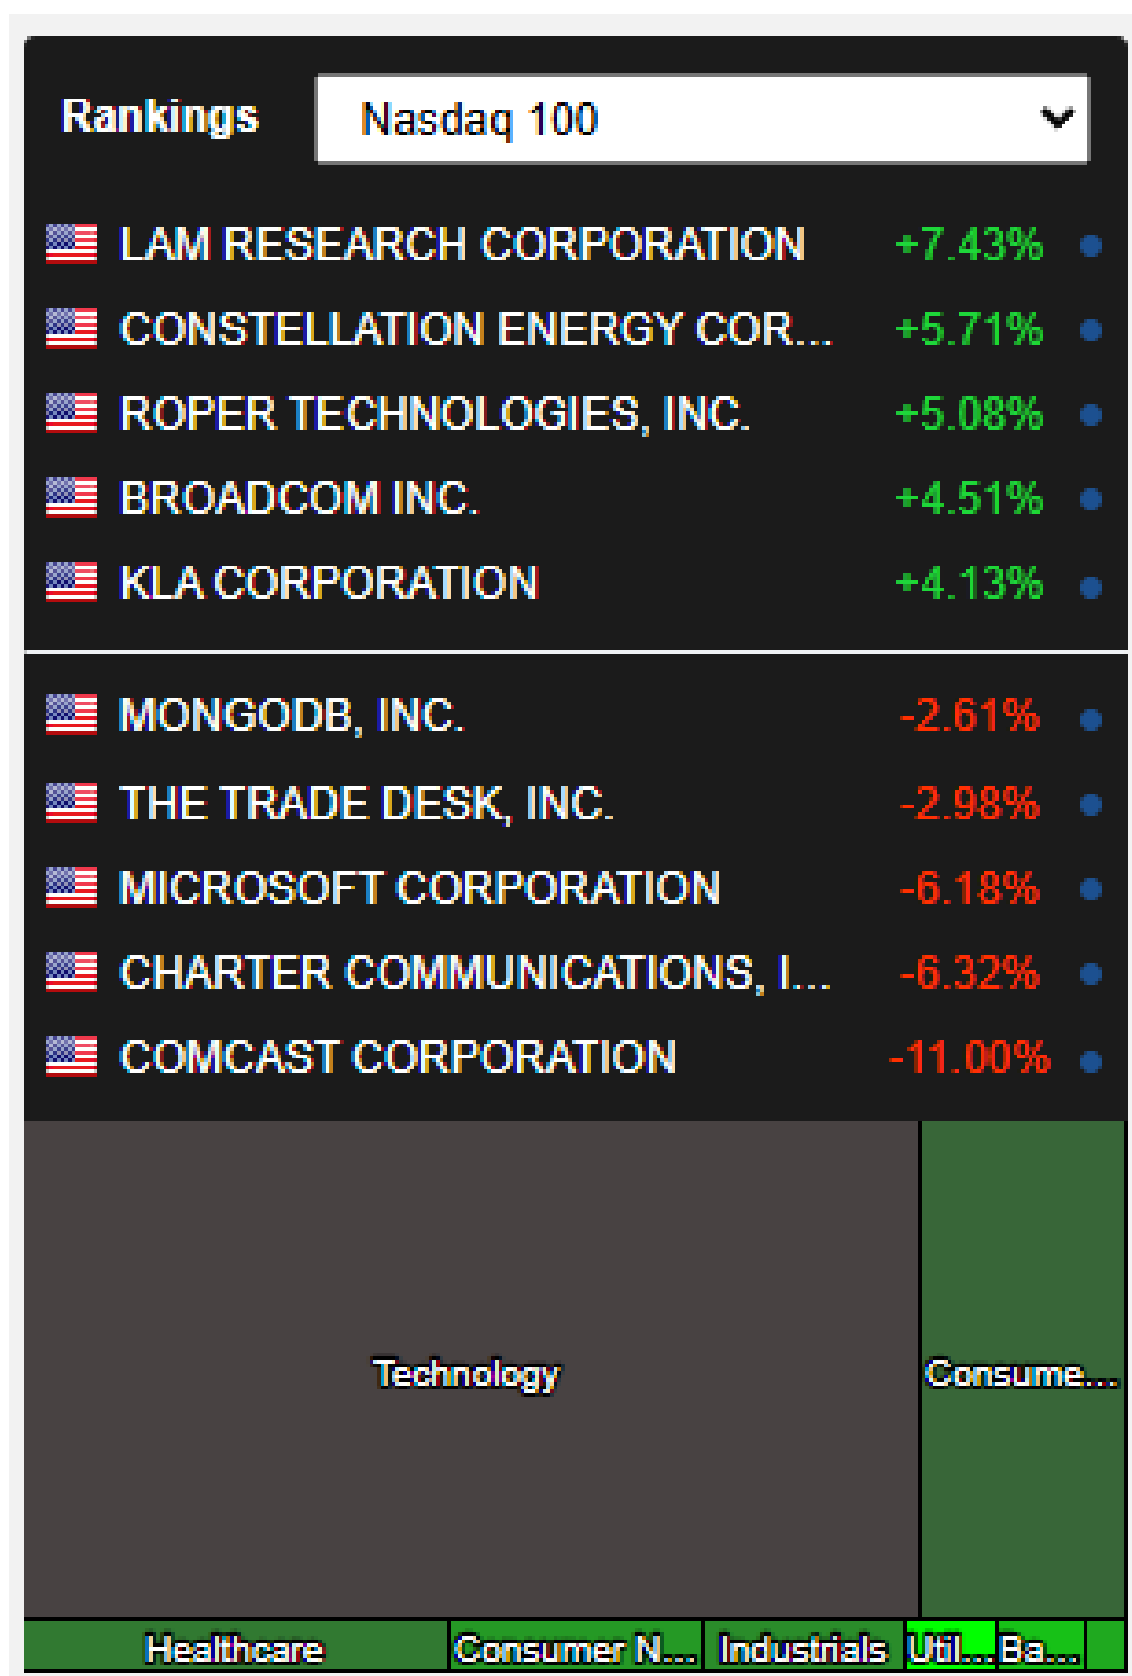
Rankings Nasdaq 100

| | |
|---|---|
| LAM RESEARCH CORPORATION | +7.43% |
| CONSTELLATION ENERGY COR... | +5.71% |
| ROPER TECHNOLOGIES, INC. | +5.08% |
| BROADCOM INC. | +4.51% |
| KLA CORPORATION | +4.13% |
| MONGODB, INC. | -2.61% |
| THE TRADE DESK, INC. | -2.98% |
| MICROSOFT CORPORATION | -6.18% |
| CHARTER COMMUNICATIONS, I... | -6.32% |
| COMCAST CORPORATION | -11.00% |

Technology

Consume...

Healthcare

Consumer N...

Industrials

Util...

Ba...